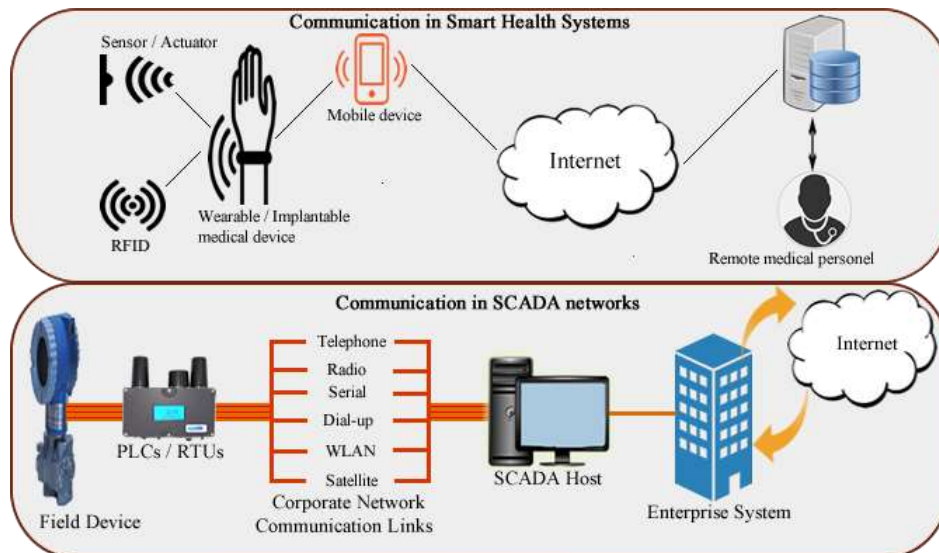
Communication in Smart Health Systems

Sensor / Actuator

Mobile device

Internet

RFID

Wearable / Implantable medical device

Remote medical personel

Communication in SCADA networks

Internet

Telephone

Radio

Serial

Dial-up

WLAN

Satellite

PLCs / RTUs

Corporate Network Communication Links

SCADA Host

Field Device

Enterprise System